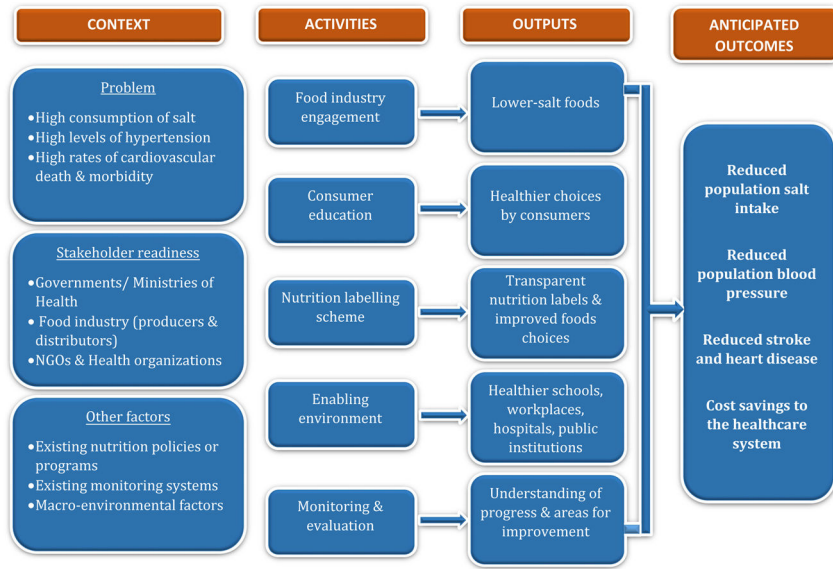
CONTEXT

ACTIVITIES

OUTPUTS

ANTICIPATED OUTCOMES

Problem

•High consumption of salt
•High levels of hypertension
•High rates of cardiovascular death & morbidity

Stakeholder readiness

•Governments/ Ministries of Health
• Food industry (producers & distributors)
•NGOs & Health organizations

Other factors

•Existing nutrition policies or programs
•Existing monitoring systems
•Macro-environmental factors

Food industry engagement

Consumer education

Nutrition labelling scheme

Enabling environment

Monitoring & evaluation

Lower-salt foods

Healthier choices by consumers

Transparent nutrition labels & improved foods choices

Healthier schools, workplaces, hospitals, public institutions

Understanding of progress & areas for improvement

Reduced population salt intake

Reduced population blood pressure

Reduced stroke and heart disease

Cost savings to the healthcare system